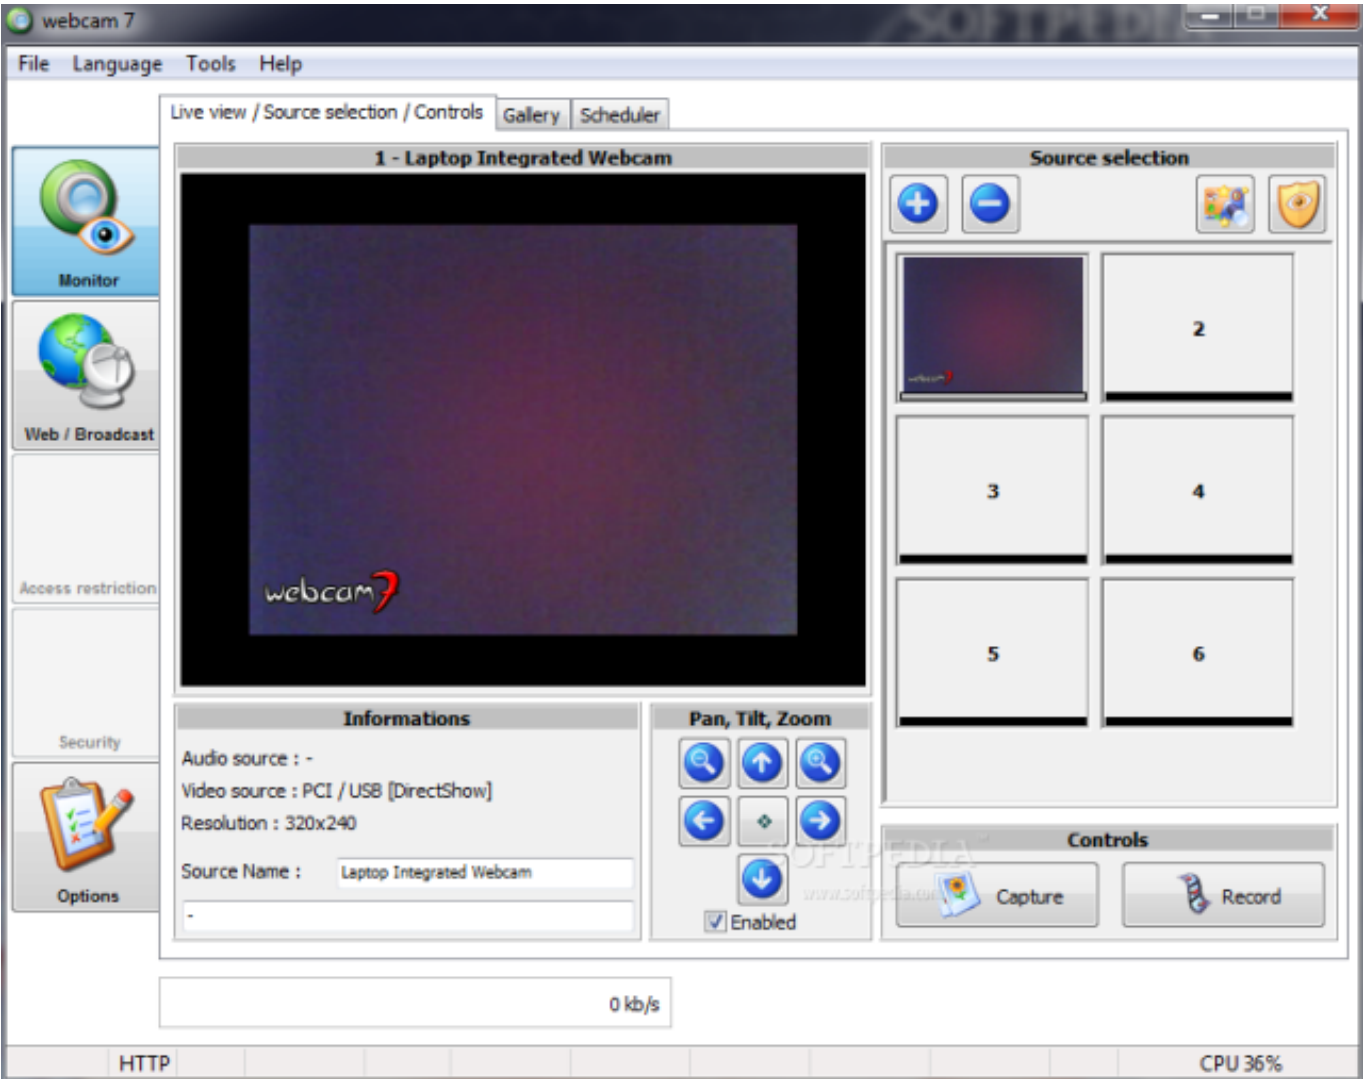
webcam 7

File Language Tools Help

Live view / Source selection / Controls Gallery Scheduler

Monitor

Web / Broadcast

Access restriction

Security

Options

1 - Laptop Integrated Webcam

webcam7

Source selection

2

3

4

5

6

Informations

Audio source : -

Video source : PCI / USB [DirectShow]

Resolution : 320x240

Source Name : Laptop Integrated Webcam

-

Pan, Tilt, Zoom

Enabled

Controls

Capture

Record

0 kb/s

HTTP

CPU 36%